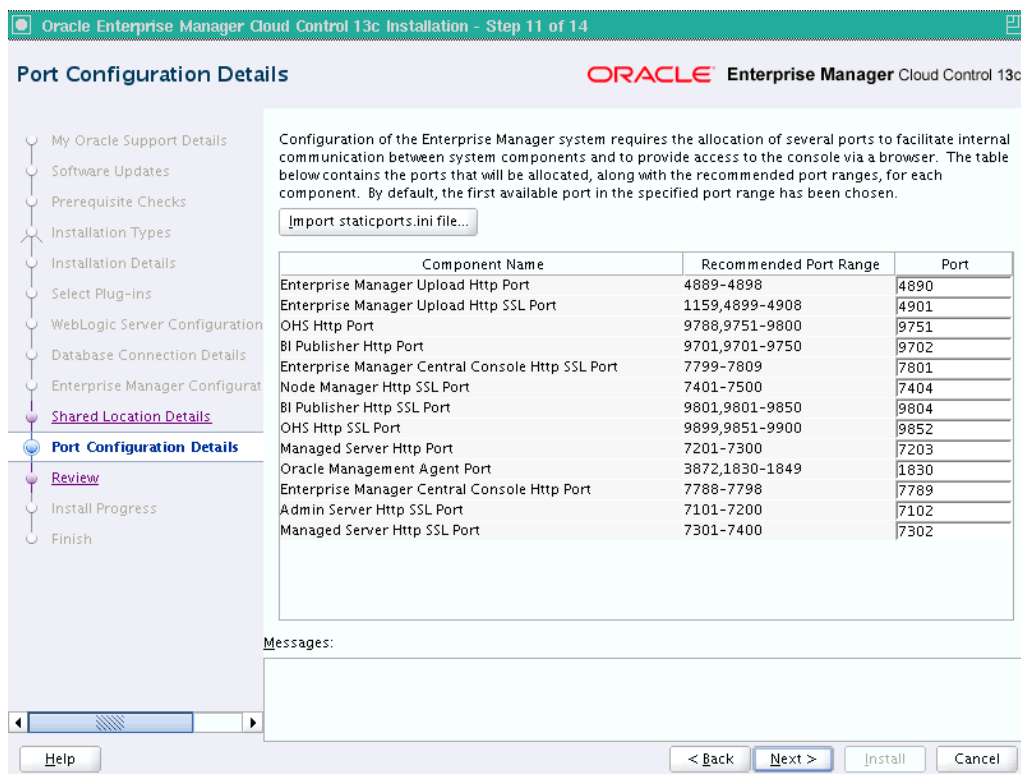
Oracle Enterprise Manager Cloud Control 13c Installation - Step 11 of 14

Port Configuration Details

ORACLE Enterprise Manager Cloud Control 13c

My Oracle Support Details
Software Updates
Prerequisite Checks
Installation Types
Installation Details
Select Plug-ins
WebLogic Server Configuration
Database Connection Details
Enterprise Manager Configurat
Shared Location Details
Port Configuration Details
Review
Install Progress
Finish

Configuration of the Enterprise Manager system requires the allocation of several ports to facilitate internal communication between system components and to provide access to the console via a browser. The table below contains the ports that will be allocated, along with the recommended port ranges, for each component. By default, the first available port in the specified port range has been chosen.

Import staticports.ini file...

| Component Name | Recommended Port Range | Port |
|---|---|---|
| Enterprise Manager Upload Http Port | 4889-4898 | 4890 |
| Enterprise Manager Upload Http SSL Port | 1159,4899-4908 | 4901 |
| OHS Http Port | 9788,9751-9800 | 9751 |
| BI Publisher Http Port | 9701,9701-9750 | 9702 |
| Enterprise Manager Central Console Http SSL Port | 7799-7809 | 7801 |
| Node Manager Http SSL Port | 7401-7500 | 7404 |
| BI Publisher Http SSL Port | 9801,9801-9850 | 9804 |
| OHS Http SSL Port | 9899,9851-9900 | 9852 |
| Managed Server Http Port | 7201-7300 | 7203 |
| Oracle Management Agent Port | 3872,1830-1849 | 1830 |
| Enterprise Manager Central Console Http Port | 7788-7798 | 7789 |
| Admin Server Http SSL Port | 7101-7200 | 7102 |
| Managed Server Http SSL Port | 7301-7400 | 7302 |

Messages:

Help

< Back
Next >
Install
Cancel